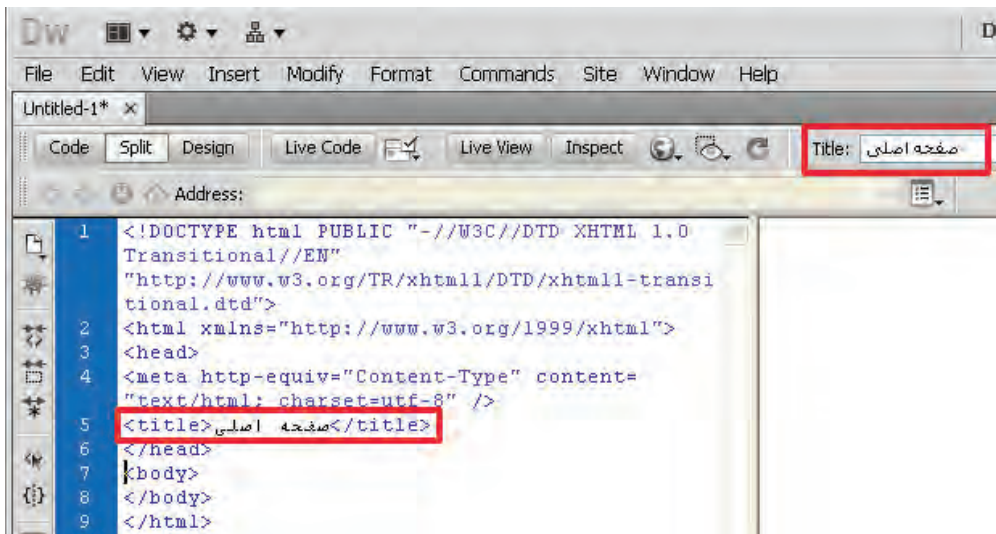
Dw

File Edit View Insert Modify Format Commands Site Window Help

Untitled-1* ×

Code Split Design Live Code Live View Inspect Title: صفحه اصلی

Address:

1 <!DOCTYPE html PUBLIC "-//W3C//DTD XHTML 1.0 Transitional//EN" "http://www.w3.org/TR/xhtml1/DTD/xhtml1-transitional.dtd">
2 <html xmlns="http://www.w3.org/1999/xhtml">
3 <head>
4 <meta http-equiv="Content-Type" content="text/html; charset=utf-8" />
5 <title>صفحه اصلی</title>
6 </head>
7 <body>
8 </body>
9 </html>